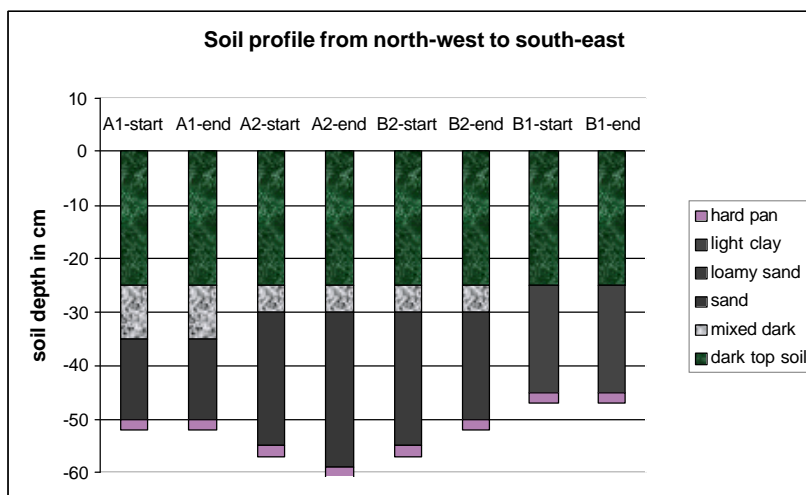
Soil profile from north-west to south-east

10
0
-10
-20
-30
-40
-50
-60

soil depth in cm

A1-start A1-end A2-start A2-end B2-start B2-end B1-start B1-end

hard pan
light clay
loamy sand
sand
mixed dark
dark top soil